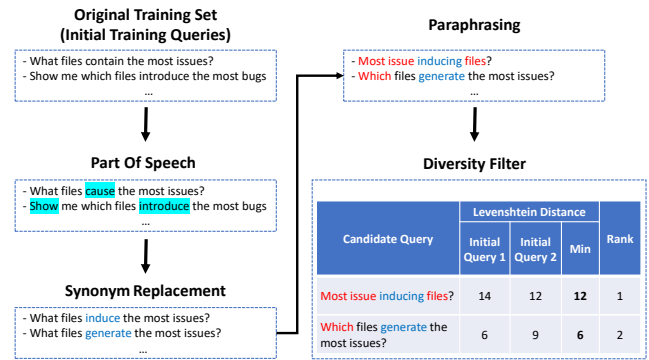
Original Training Set
(Initial Training Queries)

- What files contain the most issues?
- Show me which files introduce the most bugs
...

Part Of Speech

- What files cause the most issues?
- Show me which files introduce the most bugs
...

Synonym Replacement

- What files induce the most issues?
- What files generate the most issues?
...

Paraphrasing

- Most issue inducing files?
- Which files generate the most issues?
...

Diversity Filter

| Candidate Query | Levenshtein Distance: Initial Query 1 | Levenshtein Distance: Initial Query 2 | Levenshtein Distance: Min | Rank |
|---|---|---|---|---|
| Most issue inducing files? | 14 | 12 | **12** | 1 |
| Which files generate the most issues? | 6 | 9 | **6** | 2 |